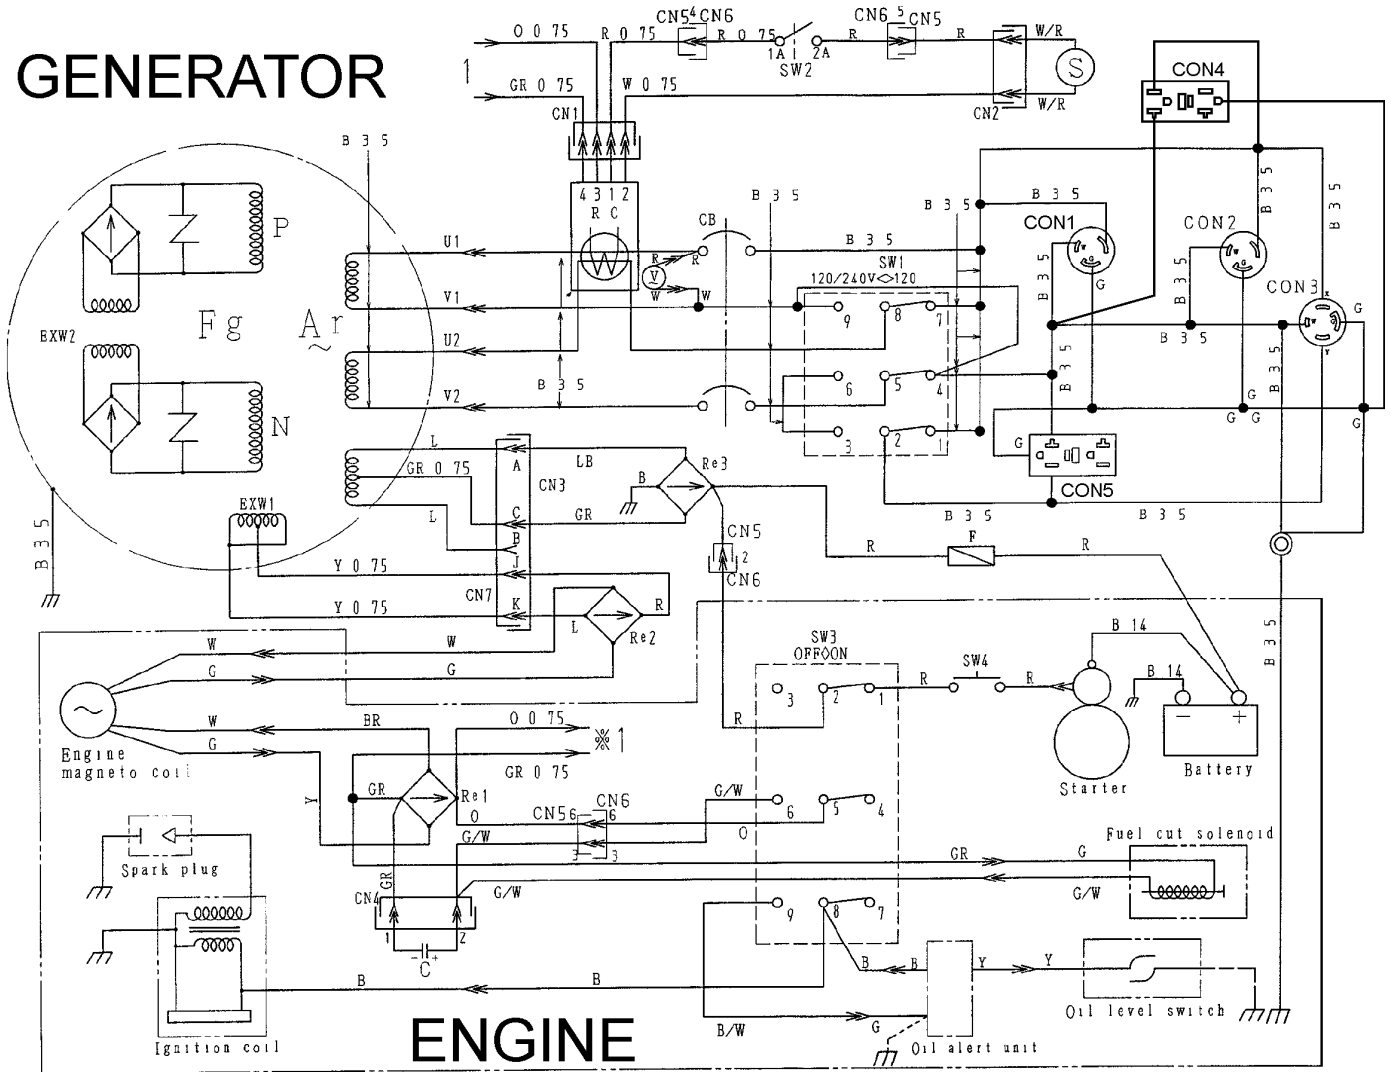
GENERATOR

1
O 0 75
GR 0 75
R 0 75
W 0 75
CN5 4 CN6
R 0 75
1A 2A
SW2
CN6 5 CN5
R
R
W/R
S
W/R
CN2
CN4
CN1
4 3 1 2
R C
B 3 5
B 3 5
CB
B 3 5
B 3 5
CON1
B 3 5
CON2
B 3 5
B 3 5
P
Fg
Ar
EXW2
N
U1
V1
U2
V2
R
V
W
W
SW1
120/240V<>120
9 8 7
6 5 4
3 2 1
B 3 5
B 3 5
G
B 3 5
B 3 5
CON3
G
B 3 5
G
G G
G
CON5
B 3 5
B 3 5
L
GR 0 75
L
LB
CN3
A
C
B
J
K
GR
B
Re3
CN5
2
CN6
R
F
R
EXW1
Y 0 75
Y 0 75
CN7
R
L
Re2
B 3 5
B 3 5
W
W
G
G
W
BR
O 0 75
※1
G
GR 0 75
Engine
magneto coil
Y
GR
Re1
O
SW3
OFF ON
3 2 1
R
SW4
R
B 14
B 14
R
G/W
6 5 4
O
Starter
Battery
CN5 6
CN6 6
G/W
3
3
Spark plug
GR
G
Fuel cut solenoid
CN4
GR
G/W
G/W
1
2
C
9 8 7
B
B
Y
Y
B
B
Ignition coil
B/W
G
Oil alert unit
Oil level switch
ENGINE